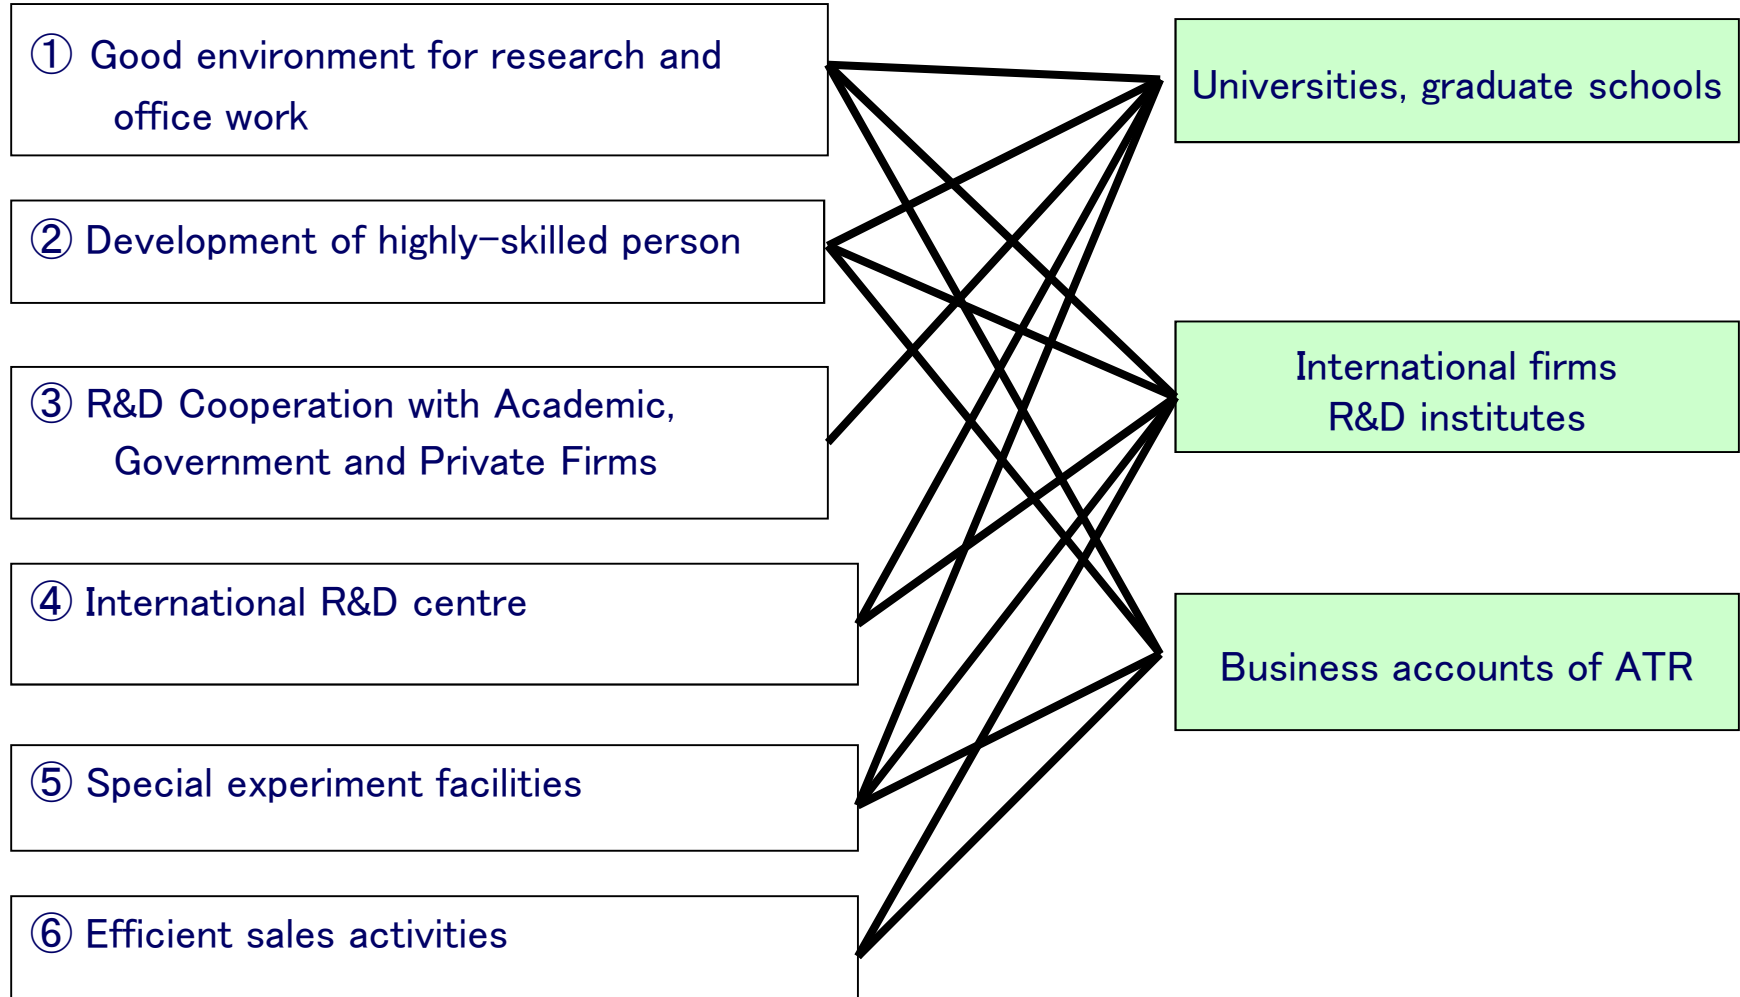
① Good environment for research and office work

② Development of highly-skilled person

③ R&D Cooperation with Academic, Government and Private Firms

④ International R&D centre

⑤ Special experiment facilities

⑥ Efficient sales activities

Universities, graduate schools

International firms R&D institutes

Business accounts of ATR